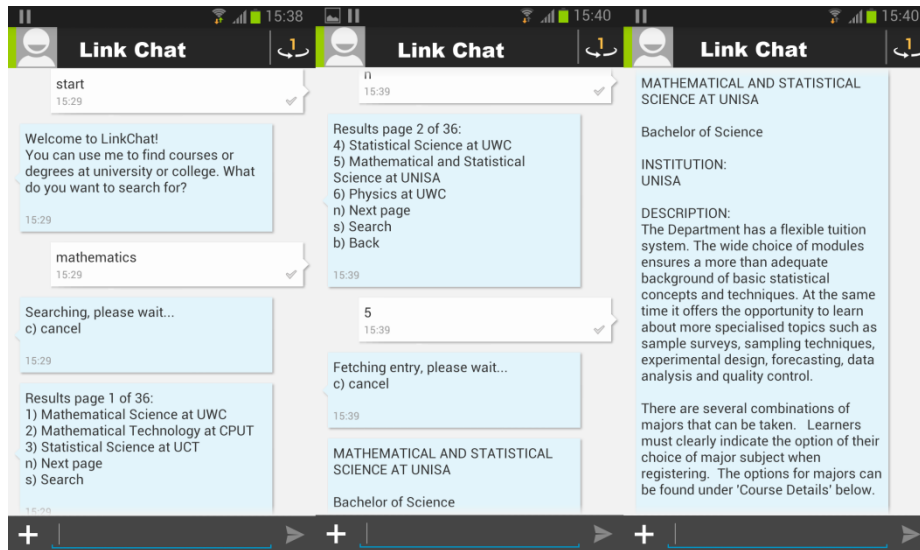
15:38

Link Chat

start
15:29

Welcome to LinkChat!
You can use me to find courses or degrees at university or college. What do you want to search for?
15:29

mathematics
15:29

Searching, please wait...
c) cancel
15:29

Results page 1 of 36:
1) Mathematical Science at UWC
2) Mathematical Technology at CPUT
3) Statistical Science at UCT
n) Next page
s) Search
15:29

+

15:40

Link Chat

n
15:39

Results page 2 of 36:
4) Statistical Science at UWC
5) Mathematical and Statistical Science at UNISA
6) Physics at UWC
n) Next page
s) Search
b) Back
15:39

5
15:39

Fetching entry, please wait...
c) cancel
15:39

MATHEMATICAL AND STATISTICAL SCIENCE AT UNISA

Bachelor of Science

+

15:40

Link Chat

MATHEMATICAL AND STATISTICAL SCIENCE AT UNISA

Bachelor of Science

INSTITUTION:
UNISA

DESCRIPTION:
The Department has a flexible tuition system. The wide choice of modules ensures a more than adequate background of basic statistical concepts and techniques. At the same time it offers the opportunity to learn about more specialised topics such as sample surveys, sampling techniques, experimental design, forecasting, data analysis and quality control.

There are several combinations of majors that can be taken. Learners must clearly indicate the option of their choice of major subject when registering. The options for majors can be found under 'Course Details' below.

+